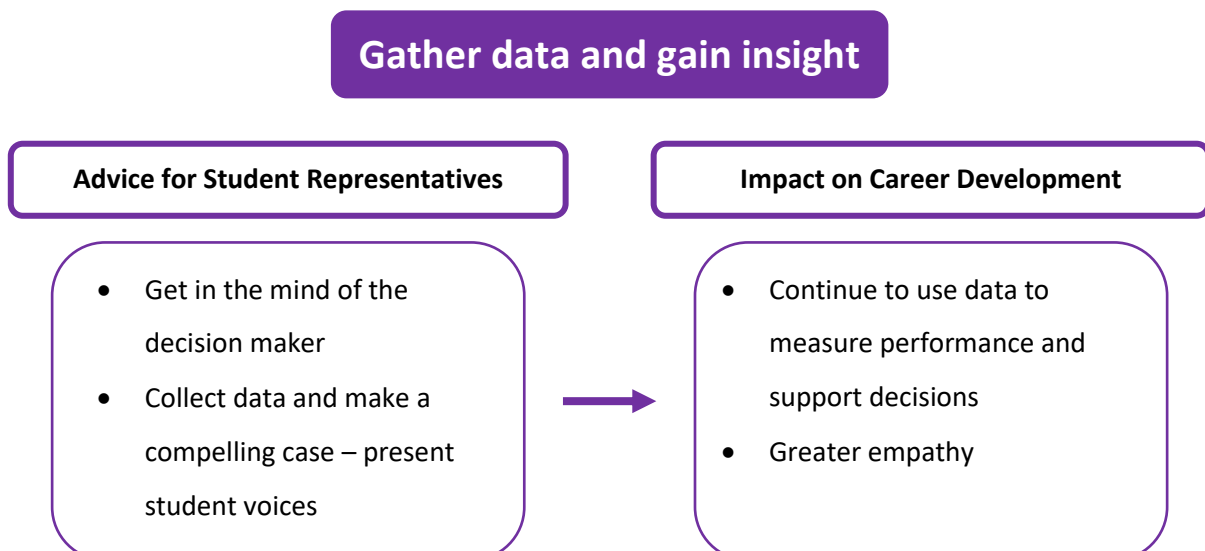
Gather data and gain insight

Advice for Student Representatives

- Get in the mind of the decision maker
- Collect data and make a compelling case – present student voices

Impact on Career Development

- Continue to use data to measure performance and support decisions
- Greater empathy